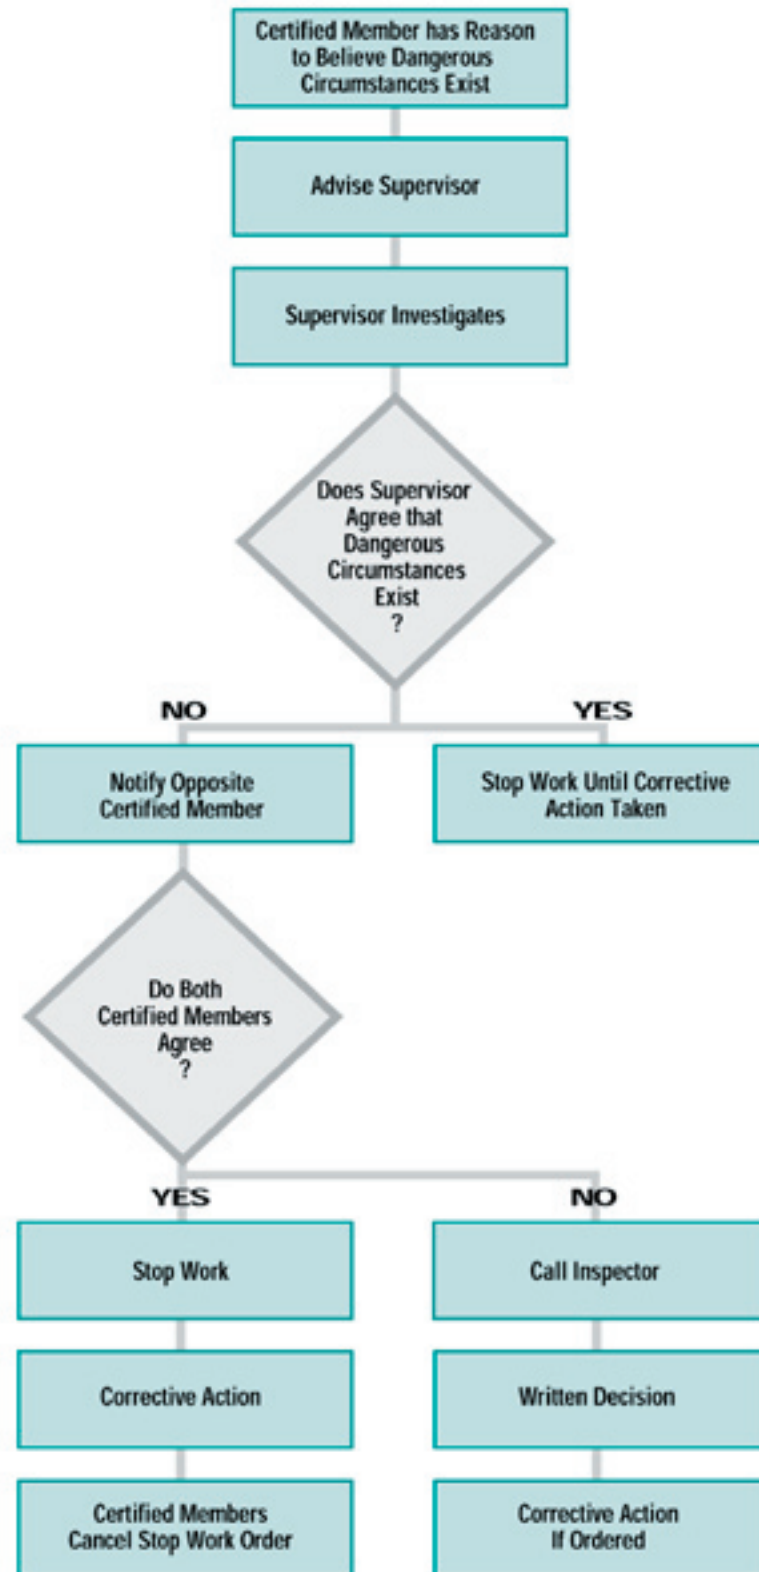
Certified Member has Reason to Believe Dangerous Circumstances Exist

Advise Supervisor

Supervisor Investigates

Does Supervisor Agree that Dangerous Circumstances Exist ?

NO

YES

Notify Opposite Certified Member

Stop Work Until Corrective Action Taken

Do Both Certified Members Agree ?

YES

NO

Stop Work

Corrective Action

Certified Members Cancel Stop Work Order

Call Inspector

Written Decision

Corrective Action If Ordered